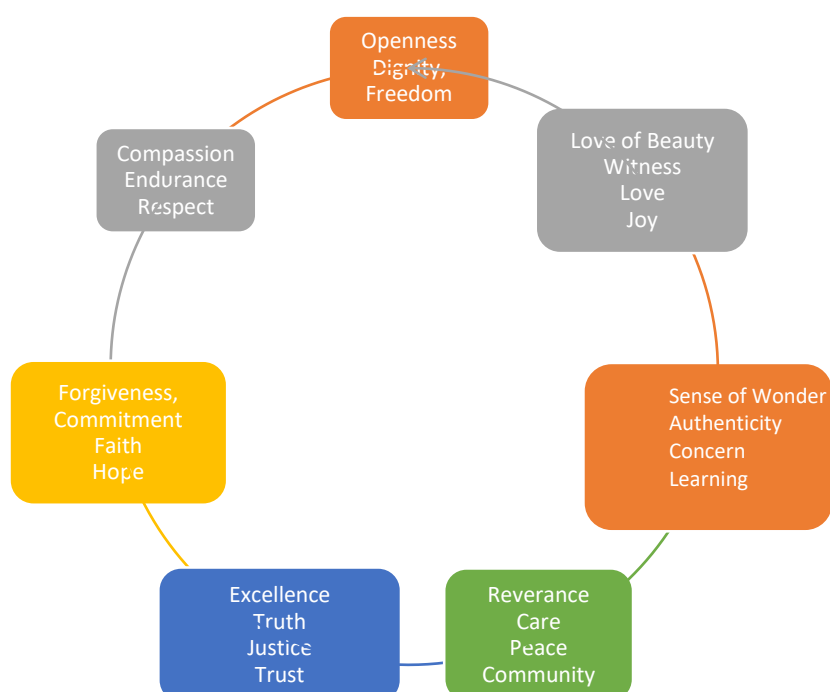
Openness
Dignity,
Freedom

Love of Beauty
Witness
Love
Joy

Sense of Wonder
Authenticity
Concern
Learning

Reverance
Care
Peace
Community

Excellence
Truth
Justice
Trust

Forgiveness,
Commitment
Faith
Hope

Compassion
Endurance
Respect